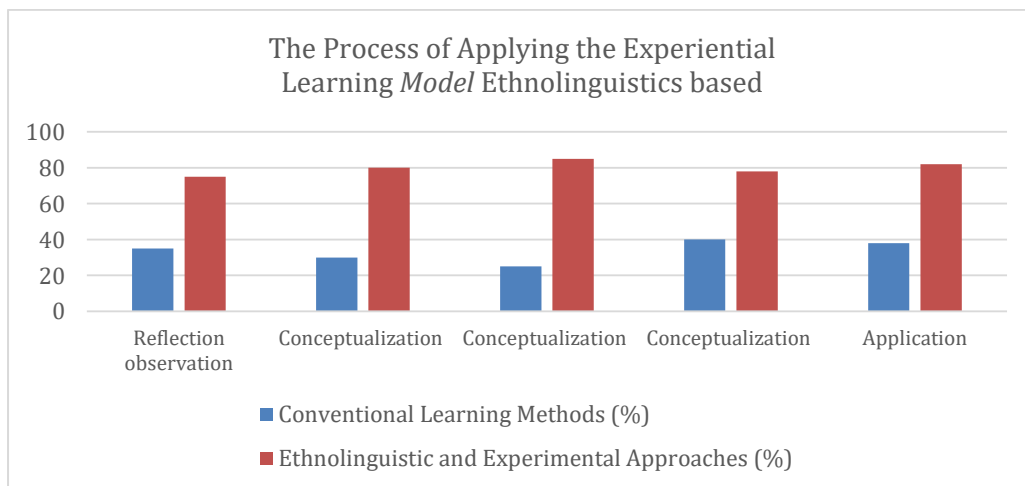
The Process of Applying the Experiential Learning *Model* Ethnolinguistics based

100
80
60
40
20
0

Reflection observation
Conceptualization
Conceptualization
Conceptualization
Application

Conventional Learning Methods (%)
Ethnolinguistic and Experimental Approaches (%)